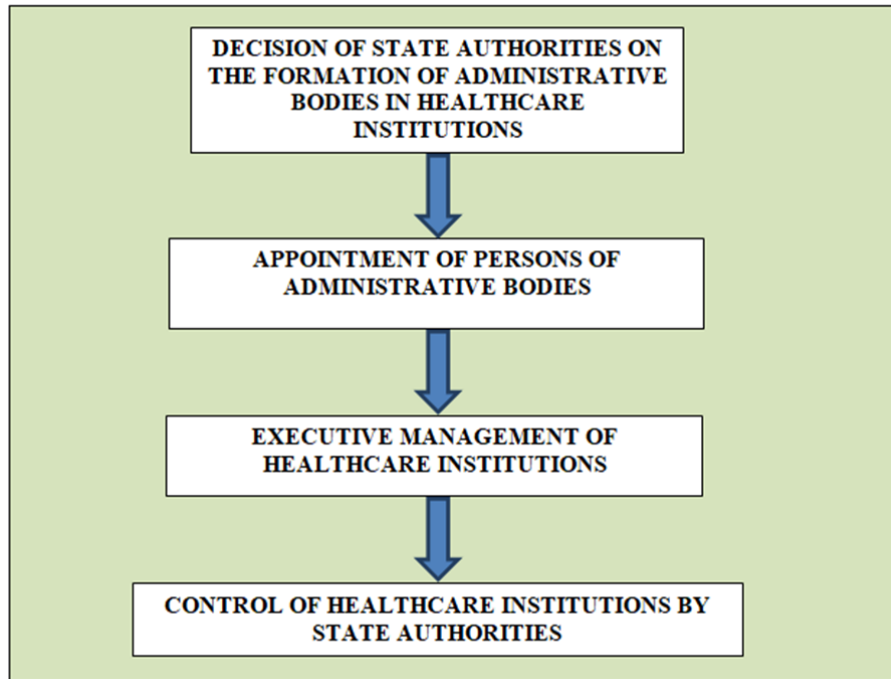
DECISION OF STATE AUTHORITIES ON THE FORMATION OF ADMINISTRATIVE BODIES IN HEALTHCARE INSTITUTIONS

APPOINTMENT OF PERSONS OF ADMINISTRATIVE BODIES

EXECUTIVE MANAGEMENT OF HEALTHCARE INSTITUTIONS

CONTROL OF HEALTHCARE INSTITUTIONS BY STATE AUTHORITIES